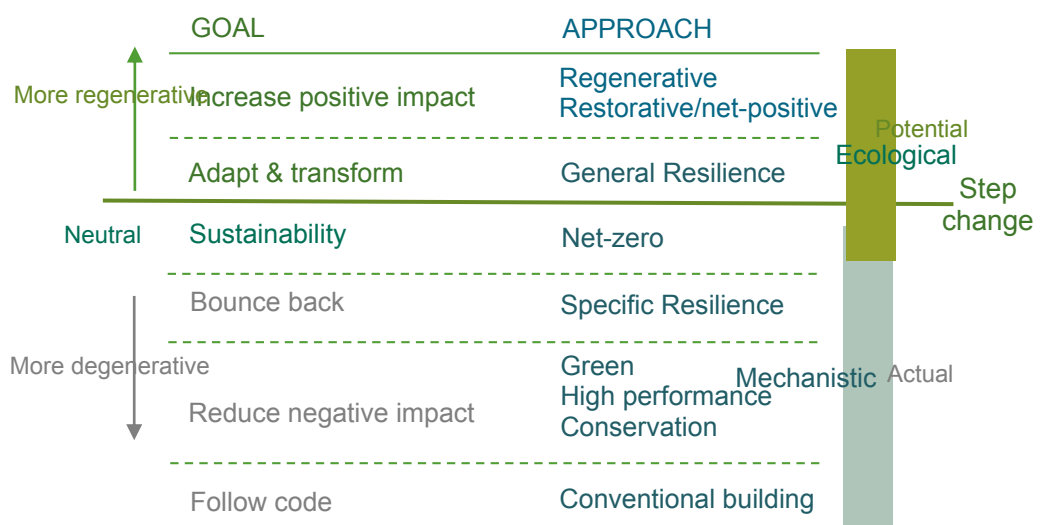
| | GOAL | APPROACH |
|---|---|---|
| More regenerative | Increase positive impact | Regenerative Restorative/net-positive |
| | Adapt & transform | General Resilience |
| Neutral | Sustainability | Net-zero |
| | Bounce back | Specific Resilience |
| More degenerative | Reduce negative impact | Green High performance Conservation |
| | Follow code | Conventional building |

Potential
Ecological

Step change

Mechanistic
Actual